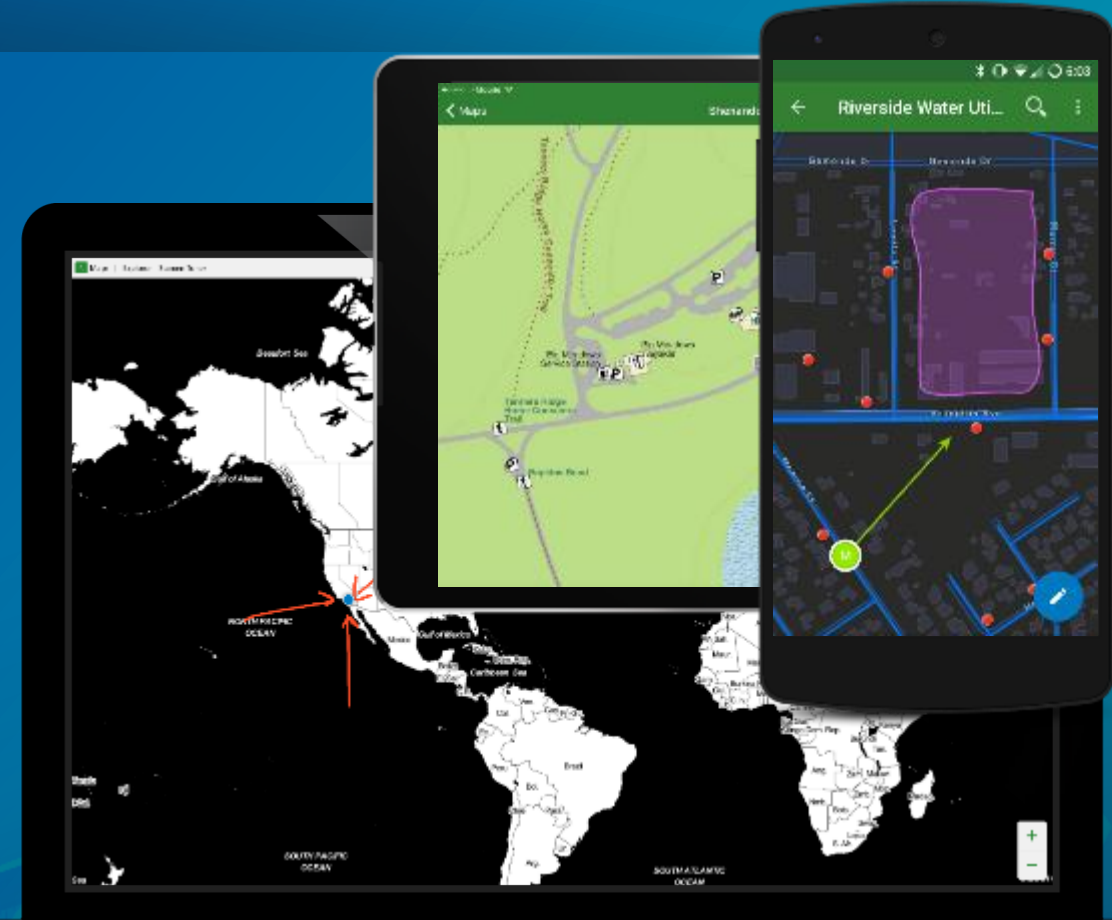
6:08
Riverside Water Uti...
Birchside Dr
Riverside Dr
M
Maps
Shenando
Pky Mile Stone
Beaufort Sea
Gulf of Alaska
NORTH PACIFIC OCEAN
Gulf of Mexico
Caribbean Sea
Brazil
SOUTH PACIFIC OCEAN
SOUTH ATLANTIC OCEAN
+
−